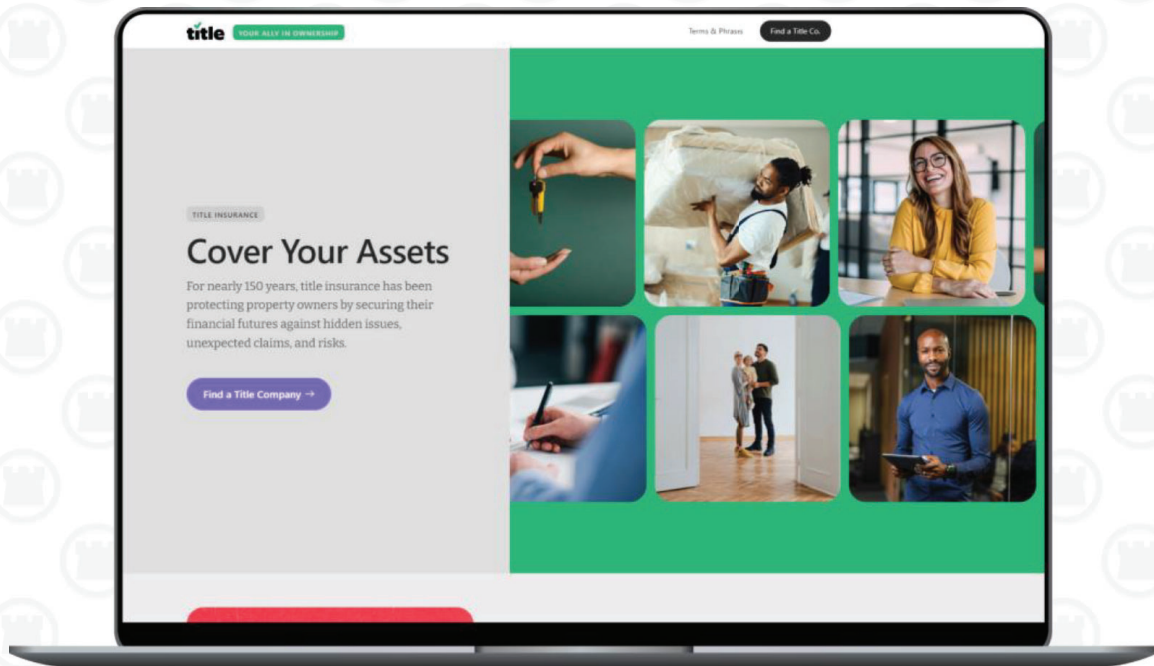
title YOUR ALLY IN OWNERSHIP

Terms & Phrases

Find a Title Co.

TITLE INSURANCE

Cover Your Assets

For nearly 150 years, title insurance has been protecting property owners by securing their financial futures against hidden issues, unexpected claims, and risks.

Find a Title Company →